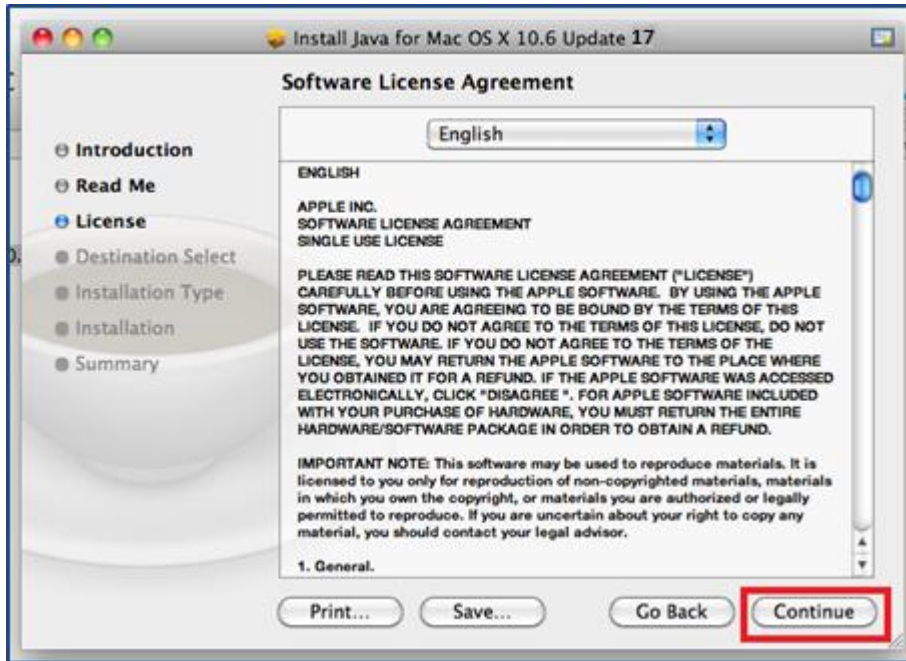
Install Java for Mac OS X 10.6 Update 17

Software License Agreement

English

Introduction
Read Me
License
Destination Select
Installation Type
Installation
Summary

ENGLISH

APPLE INC.
SOFTWARE LICENSE AGREEMENT
SINGLE USE LICENSE

PLEASE READ THIS SOFTWARE LICENSE AGREEMENT ("LICENSE") CAREFULLY BEFORE USING THE APPLE SOFTWARE. BY USING THE APPLE SOFTWARE, YOU ARE AGREEING TO BE BOUND BY THE TERMS OF THIS LICENSE. IF YOU DO NOT AGREE TO THE TERMS OF THIS LICENSE, DO NOT USE THE SOFTWARE. IF YOU DO NOT AGREE TO THE TERMS OF THE LICENSE, YOU MAY RETURN THE APPLE SOFTWARE TO THE PLACE WHERE YOU OBTAINED IT FOR A REFUND. IF THE APPLE SOFTWARE WAS ACCESSED ELECTRONICALLY, CLICK "DISAGREE ". FOR APPLE SOFTWARE INCLUDED WITH YOUR PURCHASE OF HARDWARE, YOU MUST RETURN THE ENTIRE HARDWARE/SOFTWARE PACKAGE IN ORDER TO OBTAIN A REFUND.

IMPORTANT NOTE: This software may be used to reproduce materials. It is licensed to you only for reproduction of non-copyrighted materials, materials in which you own the copyright, or materials you are authorized or legally permitted to reproduce. If you are uncertain about your right to copy any material, you should contact your legal advisor.

1. General.

Print...
Save...
Go Back
Continue